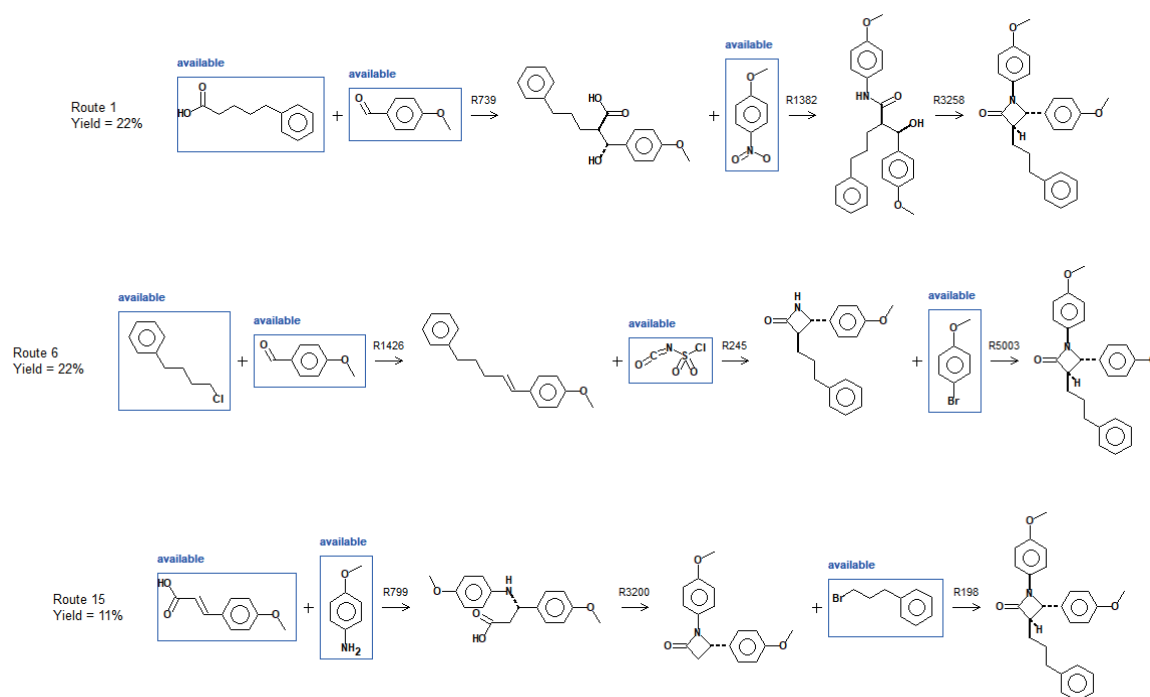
Route 1
Yield = 22%

available

HO

O

+

available

O

R739

HO

O

HO

+

available

O

N

O

O

R1382

O

HN

O

OH

O

R3258

O

O

N

O

H

Route 6
Yield = 22%

available

Cl

+

available

O

O

R1426

+

available

O

C

N

S

O

O

Cl

R245

H

N

O

O

+

available

O

Br

R5003

O

O

N

H

Route 15
Yield = 11%

available

HO

O

O

+

available

O

$NH_2$

R799

O

H

N

O

HO

O

R3200

O

N

O

O

+

available

Br

R198

O

O

N

O

H